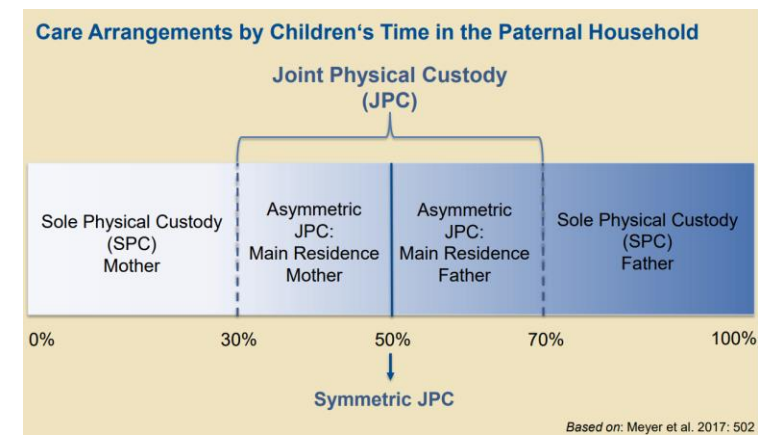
Care Arrangements by Children‘s Time in the Paternal Household

Joint Physical Custody (JPC)

Sole Physical Custody (SPC) Mother

Asymmetric JPC: Main Residence Mother

Asymmetric JPC: Main Residence Father

Sole Physical Custody (SPC) Father

0%

30%

50%

70%

100%

Symmetric JPC

Based on: Meyer et al. 2017: 502